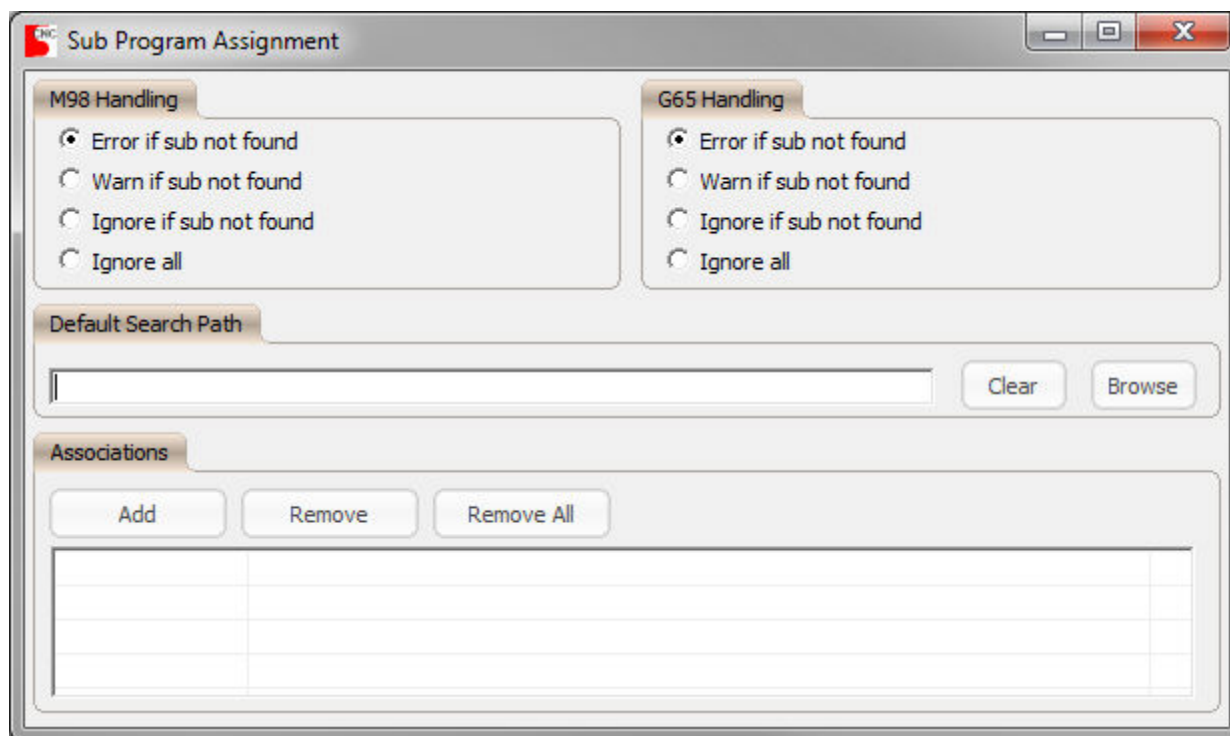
Sub Program Assignment

M98 Handling
Error if sub not found
Warn if sub not found
Ignore if sub not found
Ignore all

G65 Handling
Error if sub not found
Warn if sub not found
Ignore if sub not found
Ignore all

Default Search Path
Clear
Browse

Associations
Add
Remove
Remove All